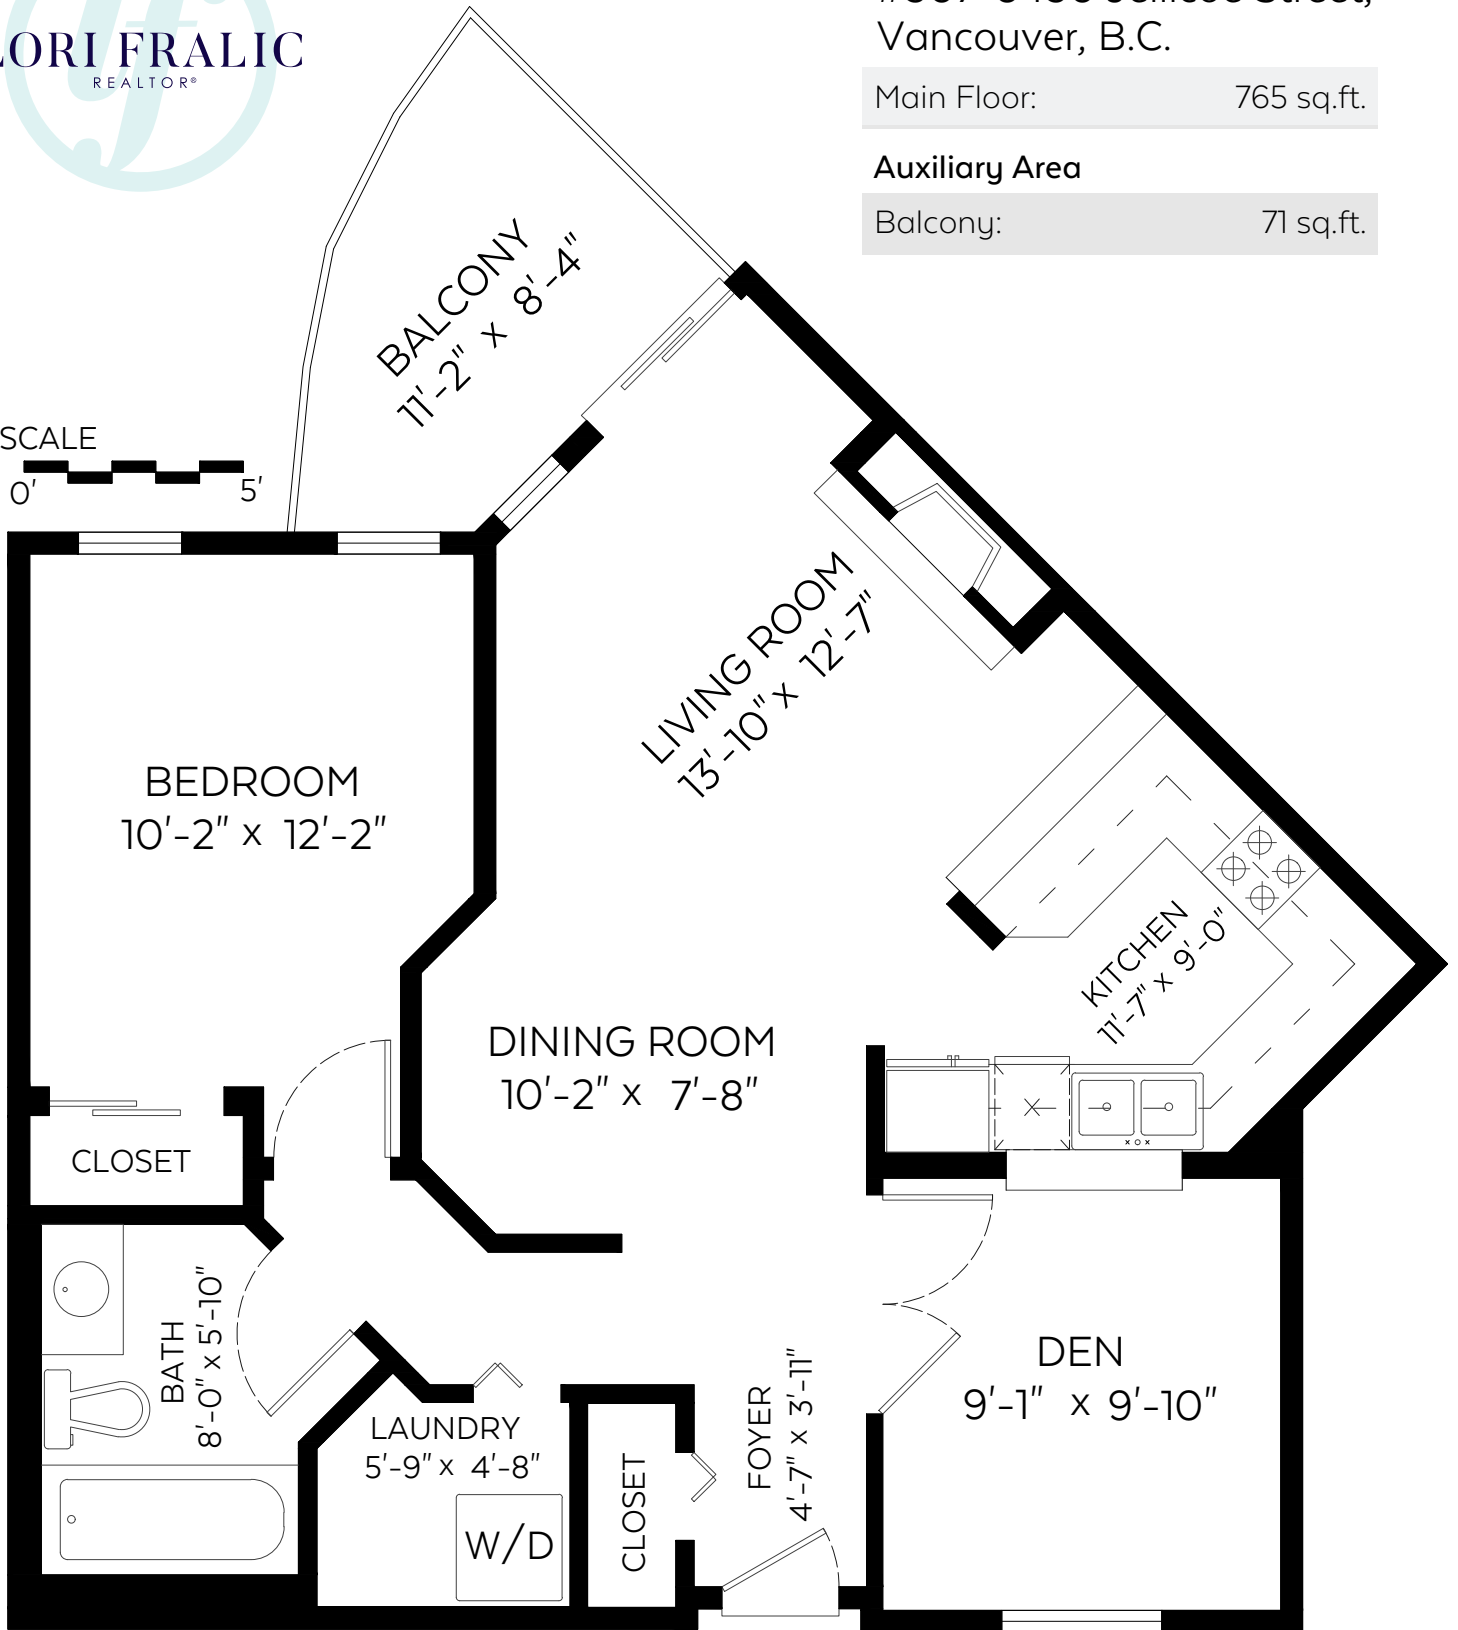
LORI FRALIC
REALTOR®

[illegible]
Vancouver, B.C.

| Main Floor: | 765 sq.ft. |
|---|---|

Auxiliary Area

| Balcony: | 71 sq.ft. |
|---|---|

BALCONY
11'-2" x 8'-4"

SCALE
0'
5'

LIVING ROOM
13'-10" x 12'-7"

BEDROOM
10'-2" x 12'-2"

KITCHEN
11'-7" x 9'-0"

DINING ROOM
10'-2" x 7'-8"

CLOSET

BATH
8'-0" x 5'-10"

LAUNDRY
5'-9" x 4'-8"

W/D

CLOSET

FOYER
4'-7" x 3'-11"

DEN
9'-1" x 9'-10"